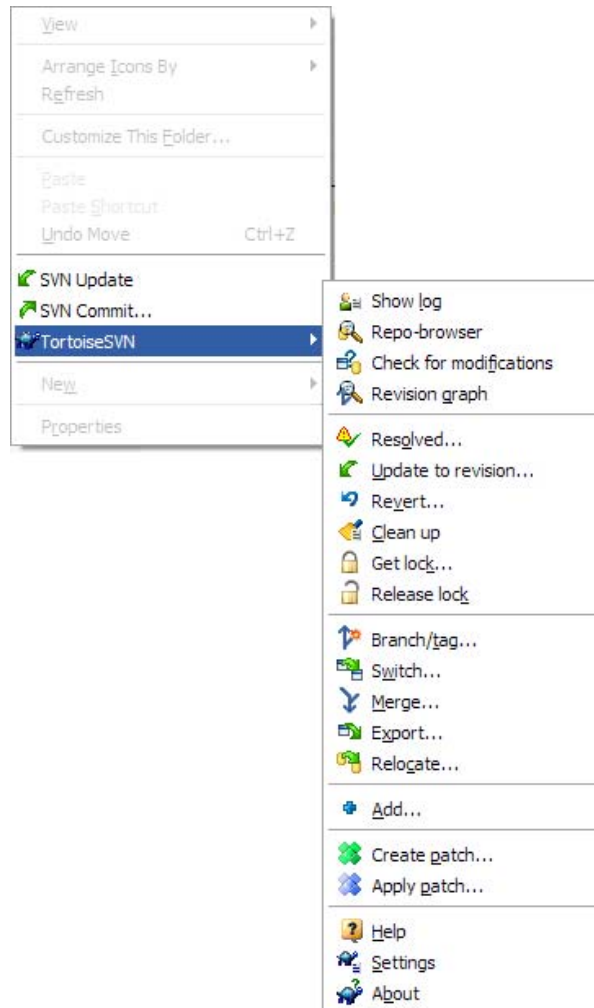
View
Arrange Icons By
Refresh
Customize This Folder...
Paste
Paste Shortcut
Undo Move Ctrl+Z
SVN Update
SVN Commit...
TortoiseSVN
New
Properties

Show log
Repo-browser
Check for modifications
Revision graph
Resolved...
Update to revision...
Revert...
Clean up
Get lock...
Release lock
Branch/tag...
Switch...
Merge...
Export...
Relocate...
Add...
Create patch...
Apply patch...
Help
Settings
About